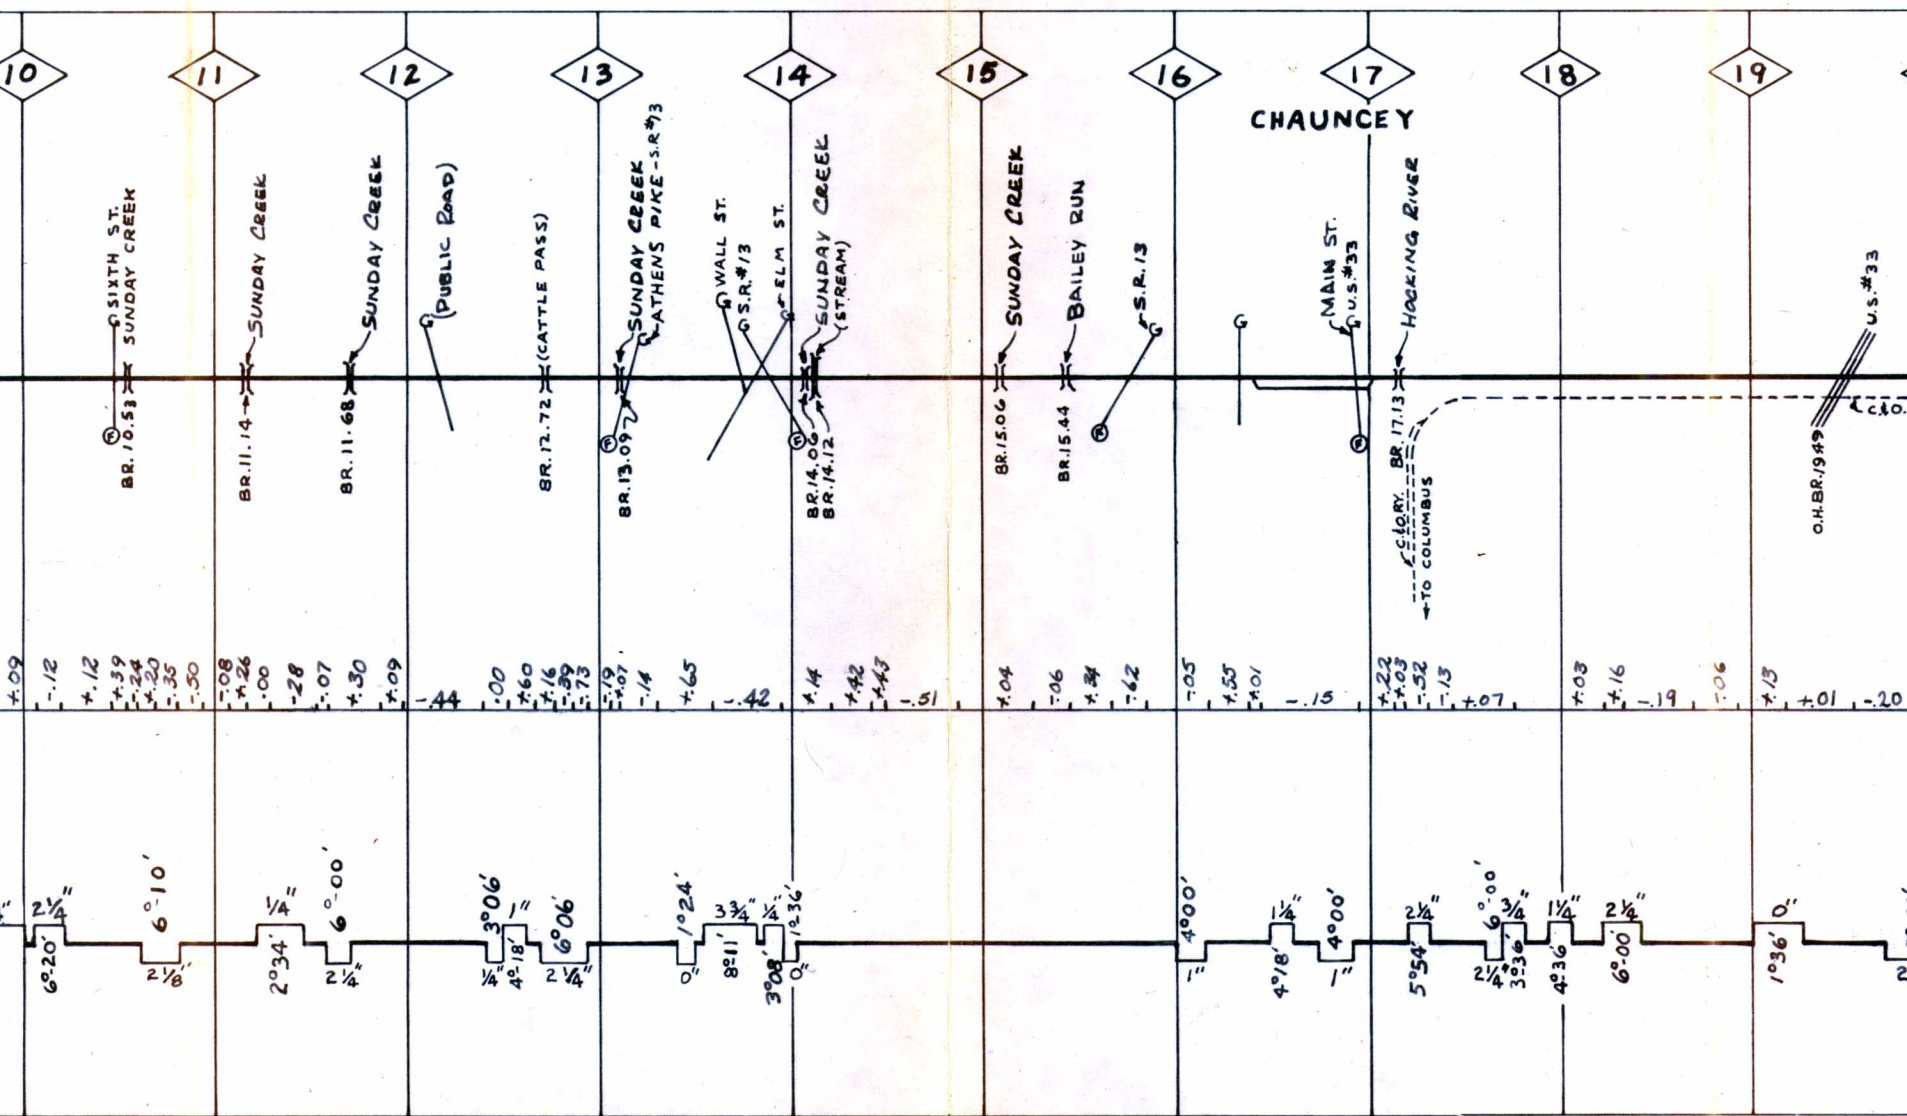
10 11 12 13 14 15 16 17 18 19

CHAUNCEY

SIXTH ST.
SUNDAY CREEK
BR. 10.53

SUNDAY CREEK
BR. 11.14

SUNDAY CREEK
BR. 11.68

(PUBLIC ROAD)

(CATTLE PASS)
BR. 12.72

SUNDAY CREEK
ATHENS PIKE - S.R. #13
BR. 13.09

WALL ST.
S.R. #13
ELM ST.
SUNDAY CREEK
(STREAM)
BR. 14.06
BR. 14.12

SUNDAY CREEK
BR. 15.06

BAILEY RUN
BR. 15.44

S.R. 13

MAIN ST.
U.S. #33

HOCKING RIVER
BR. 17.13

C.&O.RY.
TO COLUMBUS

U.S. #33
O.H. BR. 19.49
C.&O.

+.09 -.12 +.12 +.39 -.24 +.20 +.35 -.50 -.08 +.26 .00 -.28 -.07 +.30 +.09 -.44 .00 +.60 +.16 +.39 -.73 -.19 +.07 -.14 +.65 -.42 +.14 +.42 +.43 -.51 +.04 -.06 +.34 -.62 -.05 +.55 +.01 -.15 +.22 +.03 -.52 -.13 +.07 +.03 +.16 -.19 -.06 +.13 +.01 -.20

2¼" 6°20' 6°10' 2⅛" ¼" 2°34' 6°00' 2¼" 3°06' ¼" 1" 4°18' 6°06' 2¼" 1°24' 0" 3¾" 8°11' ¼" 3°08' 1°36' 0" 4°00' 1" 1¼" 4°18' 4°00' 1" 2¼" 5°54' 6°00' 2¼" ¾" 3°36' 1¼" 4°36' 2¼" 6°00' 1°36' 0" 2